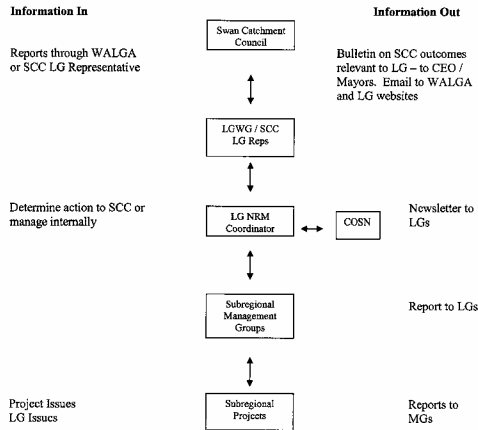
Information In

Information Out

Swan Catchment Council

Reports through WALGA or SCC LG Representative

Bulletin on SCC outcomes relevant to LG – to CEO / Mayors. Email to WALGA and LG websites

LGWG / SCC LG Reps

Determine action to SCC or manage internally

LG NRM Coordinator

COSN

Newsletter to LGs

Subregional Management Groups

Report to LGs

Project Issues
LG Issues

Subregional Projects

Reports to MGs